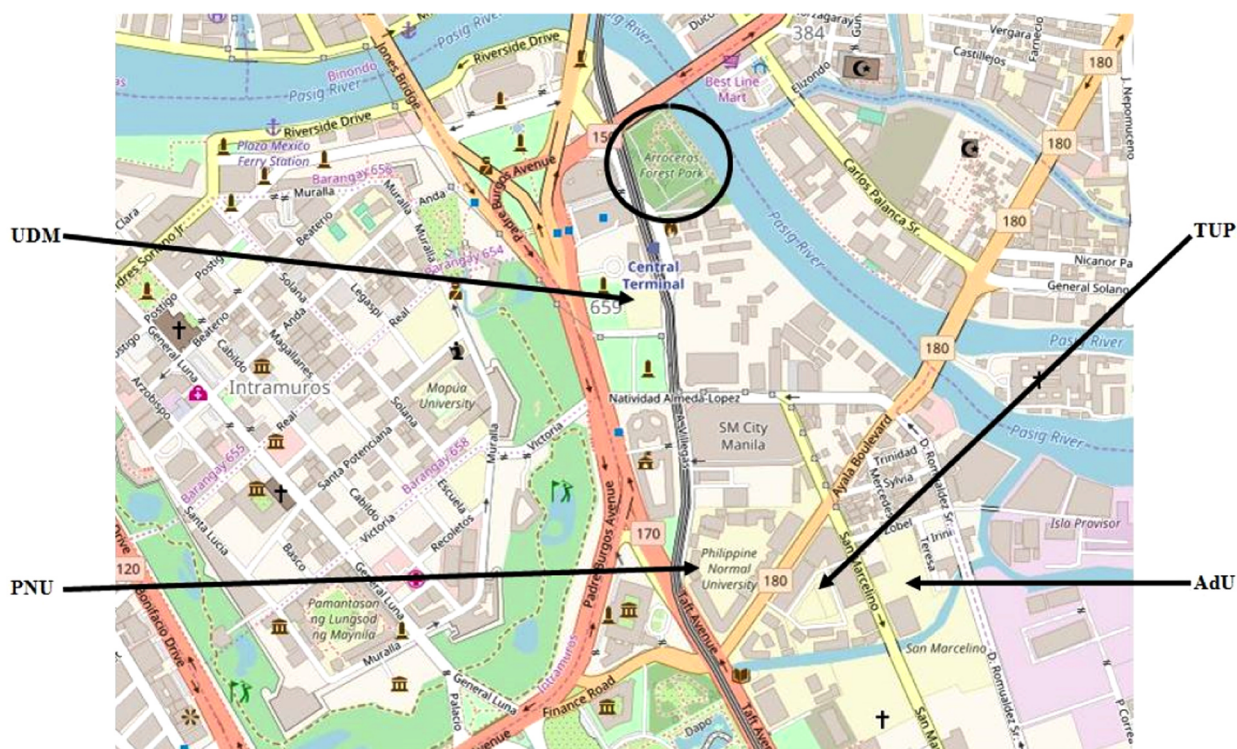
Pasig River
Pasig River
Riverside Drive
Binondo
Pasig River
Jones Bridge
Riverside Drive
Plaza Mexico
Ferry Station
Barangay 656
Muralla
Muralla
Anda
Padre Burgos Avenue
155
Arroceros Forest Park
Best Line Mart
384
Elizondo
Castillejos
Vergara
Farnecio
180
180
J. Nepomuceno
Carlos Palanca Sr.
180
Pasig River
Nicanor Pa
General Solano
Clara
Andres Soriano Jr.
Postigo
Beaterio
Barangay 654
Legaspi
Real
Central Terminal
659
Anda
Solana
Magallanes
Cabildo
Beaterio
General Luna
Arzobispo
Intramuros
Real
Mapúa University
Natividad Almeda-Lopez
SM City Manila
Ayala Boulevard
180
Pasig River
Pasig River
Trinidad
Sylvia
Mercedes
Zobel
Teresa
Irini
D. Romualdez Sr.
Isla Provisor
Barangay 655
Santa Potenciana
Solana
Barangay 658
Muralla
Victoria
Arroceros
Victoria
Cabildo
Escuela
Recoletos
Santa Lucia
Basco
General Luna
Padre Burgos Avenue
170
Philippine Normal University
180
San Marcelino
San Marcelino
D. Romualdez Sr.
120
Bonifacio Drive
Pamantasan ng Lungsod ng Maynila
Muralla
General Luna
Palacio
Intramuros
Finance Road
Taft Avenue
Taft Avenue
Dapo
P. Correa
San Ma
UDM
TUP
PNU
AdU